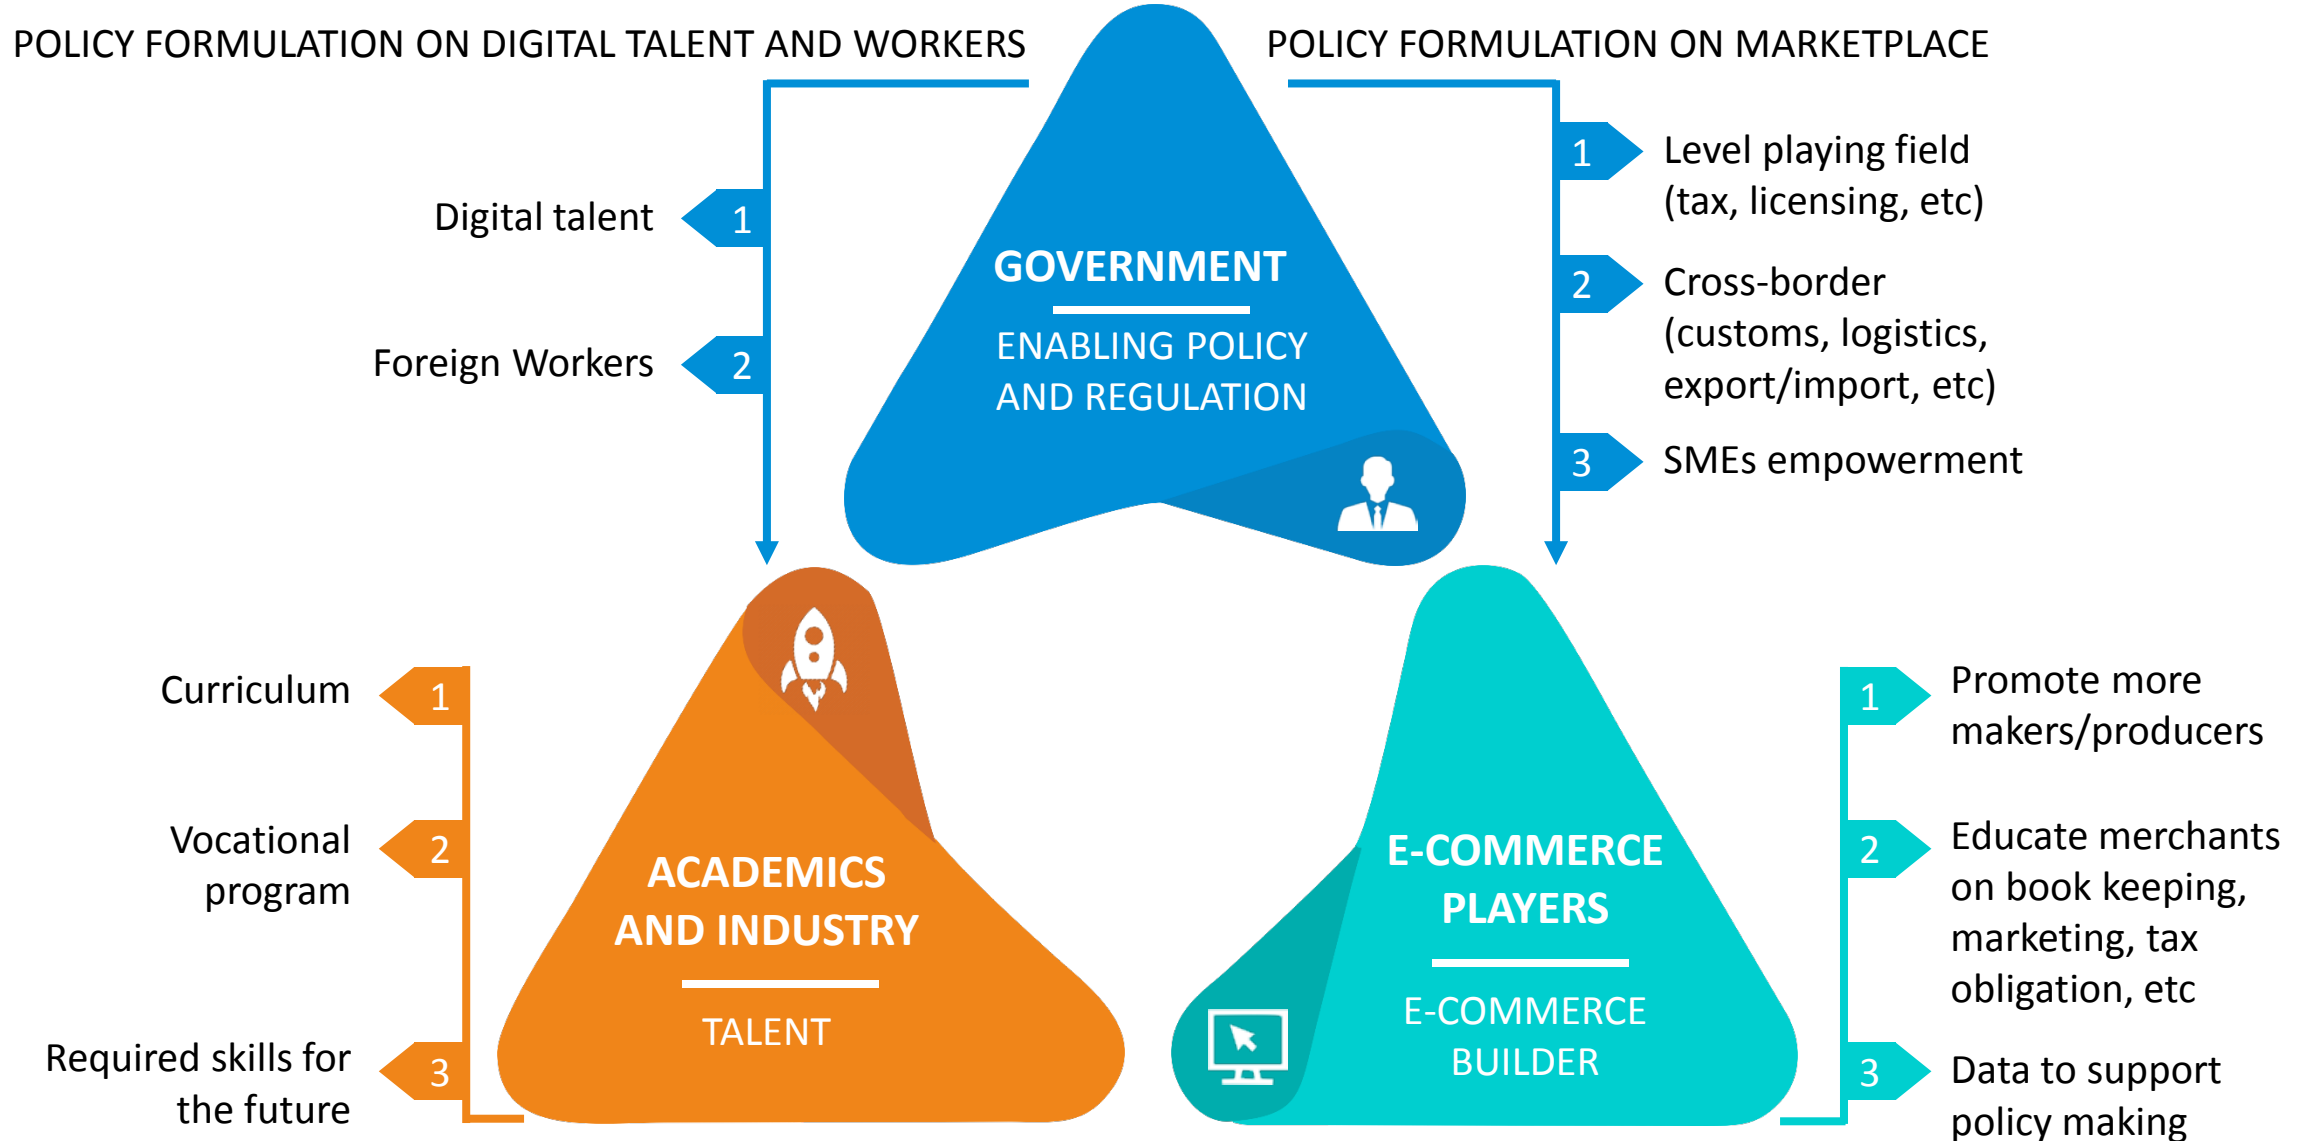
POLICY FORMULATION ON DIGITAL TALENT AND WORKERS

POLICY FORMULATION ON MARKETPLACE

1 Digital talent

2 Foreign Workers

GOVERNMENT

ENABLING POLICY AND REGULATION

1 Level playing field (tax, licensing, etc)

2 Cross-border (customs, logistics, export/import, etc)

3 SMEs empowerment

1 Curriculum

2 Vocational program

3 Required skills for the future

ACADEMICS AND INDUSTRY

TALENT

E-COMMERCE PLAYERS

E-COMMERCE BUILDER

1 Promote more makers/producers

2 Educate merchants on book keeping, marketing, tax obligation, etc

3 Data to support policy making